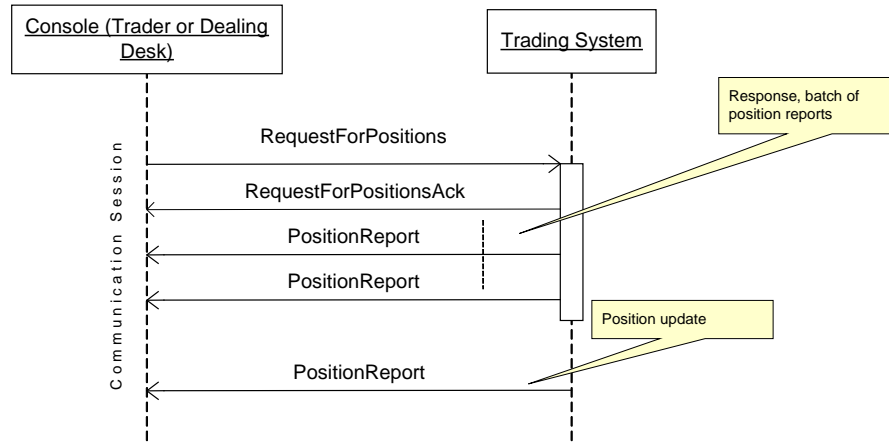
Console (Trader or Dealing Desk)

Trading System

Response, batch of position reports

Communication Session

RequestForPositions

RequestForPositionsAck

PositionReport

PositionReport

Position update

PositionReport